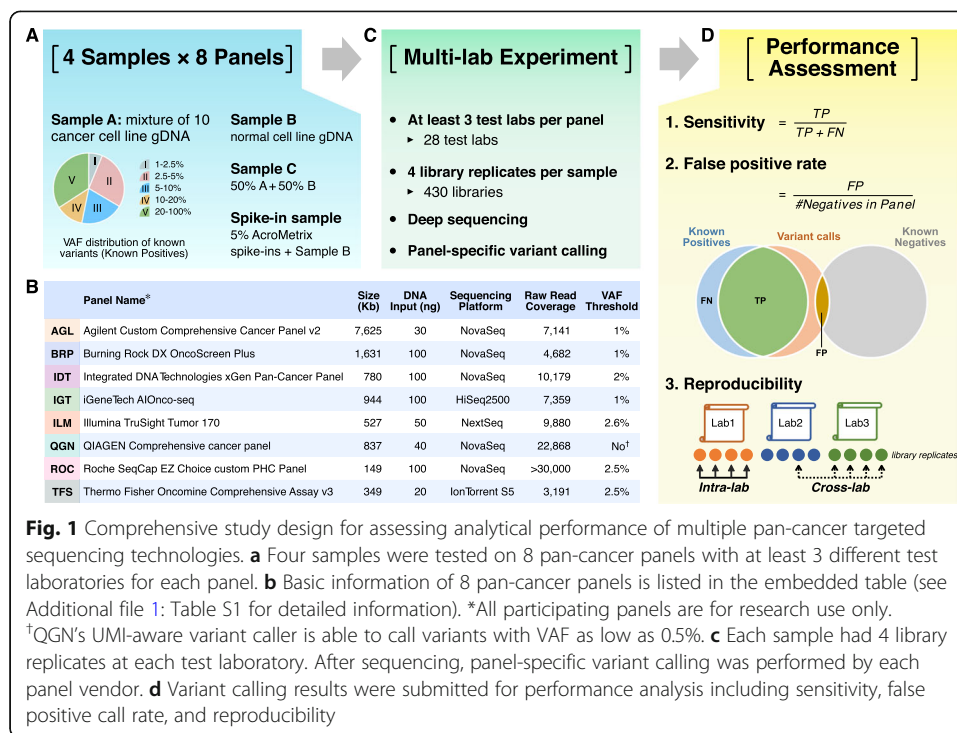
A

4 Samples × 8 Panels

Sample A: mixture of 10 cancer cell line gDNA

I 1-2.5%
II 2.5-5%
III 5-10%
IV 10-20%
V 20-100%

VAF distribution of known variants (Known Positives)

Sample B
normal cell line gDNA

Sample C
50% A + 50% B

Spike-in sample
5% AcroMetrix spike-ins + Sample B

C

Multi-lab Experiment

• At least 3 test labs per panel
▸ 28 test labs

• 4 library replicates per sample
▸ 430 libraries

• Deep sequencing

• Panel-specific variant calling

D

Performance Assessment

1. Sensitivity $= \frac{TP}{TP+FN}$

2. False positive rate

$= \frac{FP}{\#Negatives\ in\ Panel}$

Known Positives
Variant calls
Known Negatives
FN
TP
FP

3. Reproducibility

Lab1
Lab2
Lab3
library replicates
Intra-lab
Cross-lab

B

| | Panel Name* | Size (Kb) | DNA Input (ng) | Sequencing Platform | Raw Read Coverage | VAF Threshold |
|---|---|---|---|---|---|---|
| AGL | Agilent Custom Comprehensive Cancer Panel v2 | 7,625 | 30 | NovaSeq | 7,141 | 1% |
| BRP | Burning Rock DX OncoScreen Plus | 1,631 | 100 | NovaSeq | 4,682 | 1% |
| IDT | Integrated DNA Technologies xGen Pan-Cancer Panel | 780 | 100 | NovaSeq | 10,179 | 2% |
| IGT | iGeneTech AIOnco-seq | 944 | 100 | HiSeq2500 | 7,359 | 1% |
| ILM | Illumina TruSight Tumor 170 | 527 | 50 | NextSeq | 9,880 | 2.6% |
| QGN | QIAGEN Comprehensive cancer panel | 837 | 40 | NovaSeq | 22,868 | No† |
| ROC | Roche SeqCap EZ Choice custom PHC Panel | 149 | 100 | NovaSeq | >30,000 | 2.5% |
| TFS | Thermo Fisher Oncomine Comprehensive Assay v3 | 349 | 20 | IonTorrent S5 | 3,191 | 2.5% |

Fig. 1 Comprehensive study design for assessing analytical performance of multiple pan-cancer targeted sequencing technologies. a Four samples were tested on 8 pan-cancer panels with at least 3 different test laboratories for each panel. b Basic information of 8 pan-cancer panels is listed in the embedded table (see Additional file 1: Table S1 for detailed information). *All participating panels are for research use only. †QGN's UMI-aware variant caller is able to call variants with VAF as low as 0.5%. c Each sample had 4 library replicates at each test laboratory. After sequencing, panel-specific variant calling was performed by each panel vendor. d Variant calling results were submitted for performance analysis including sensitivity, false positive call rate, and reproducibility